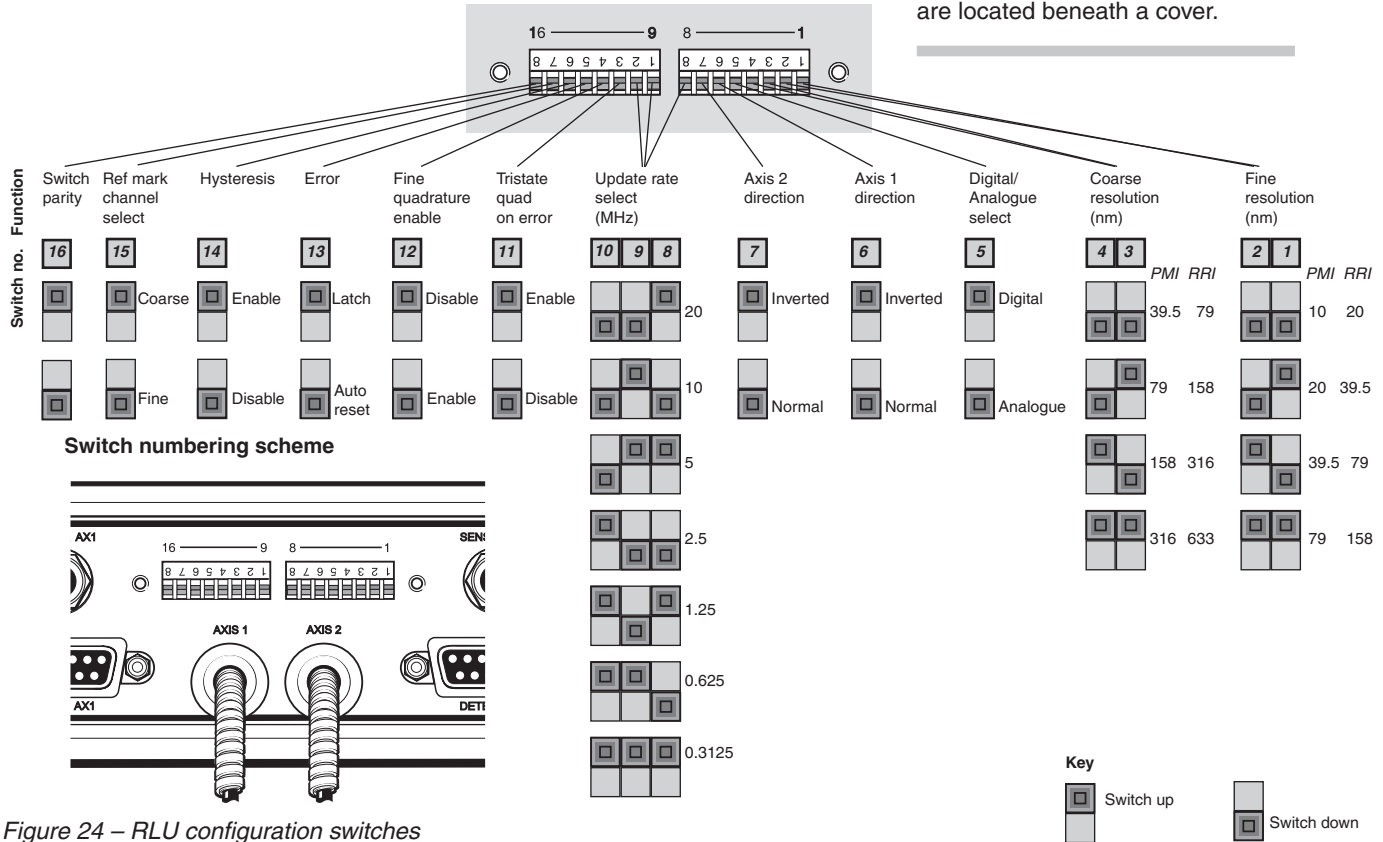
are located beneath a cover.

16 — 9 8 — 1

1 2 3 4 5 6 7 8 1 2 3 4 5 6 7 8

Function

Switch no.

| Switch parity | Ref mark channel select | Hysteresis | Error | Fine quadrature enable | Tristate quad on error | Update rate select (MHz) | Axis 2 direction | Axis 1 direction | Digital/ Analogue select | Coarse resolution (nm) | Fine resolution (nm) |
|---|---|---|---|---|---|---|---|---|---|---|---|
| 16 | 15 | 14 | 13 | 12 | 11 | 10 9 8 | 7 | 6 | 5 | 4 3 | 2 1 |
| | Coarse | Enable | Latch | Disable | Enable | 20 | Inverted | Inverted | Digital | PMI RRI 39.5 79 | PMI RRI 10 20 |
| | Fine | Disable | Auto reset | Enable | Disable | 10 | Normal | Normal | Analogue | 79 158 | 20 39.5 |
| | | | | | | 5 | | | | 158 316 | 39.5 79 |
| | | | | | | 2.5 | | | | 316 633 | 79 158 |
| | | | | | | 1.25 | | | | | |
| | | | | | | 0.625 | | | | | |
| | | | | | | 0.3125 | | | | | |

Switch numbering scheme

AX1
SENS
16 — 9 8 — 1
1 2 3 4 5 6 7 8 1 2 3 4 5 6 7 8
AXIS 1 AXIS 2
AX1
DETE

Key
Switch up
Switch down

Figure 24 – RLU configuration switches